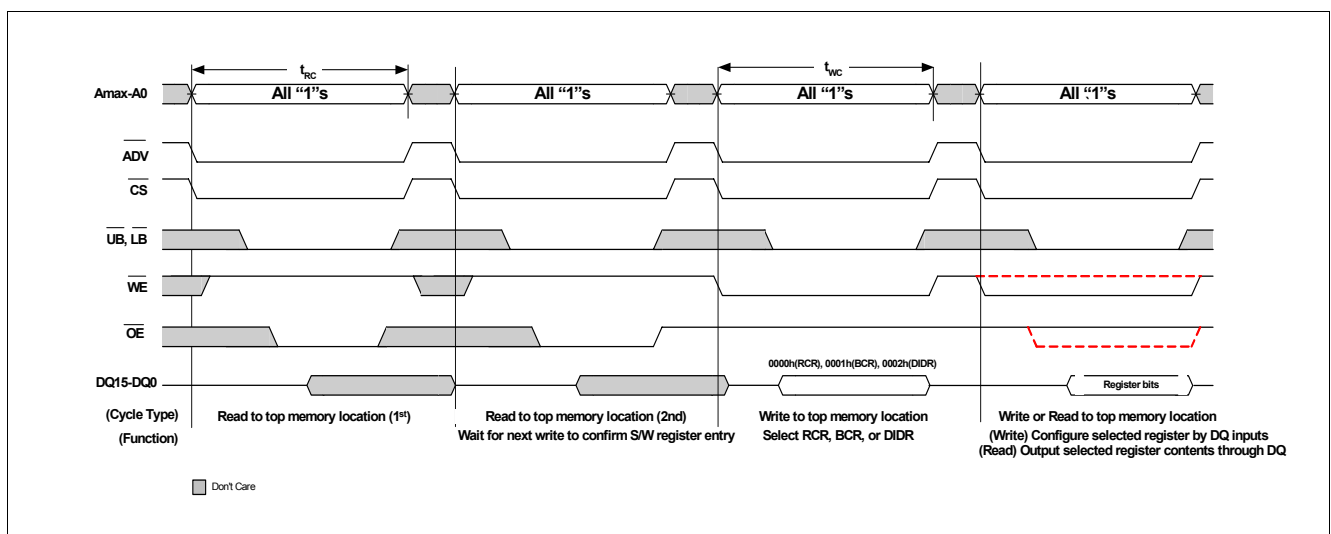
$t_{RC}$

$t_{WC}$

Amax-A0

All “1”s

All “1”s

All “1”s

All “1”s

$\overline{ADV}$

$\overline{CS}$

$\overline{UB}$, $\overline{LB}$

$\overline{WE}$

$\overline{OE}$

DQ15-DQ0

0000h(RCR), 0001h(BCR), 0002h(DIDR)

Register bits

(Cycle Type)

(Function)

Read to top memory location (1$^{st}$)

Read to top memory location (2nd)
Wait for next write to confirm S/W register entry

Write to top memory location
Select RCR, BCR, or DIDR

Write or Read to top memory location
(Write) Configure selected register by DQ inputs
(Read) Output selected register contents through DQ

Don't Care